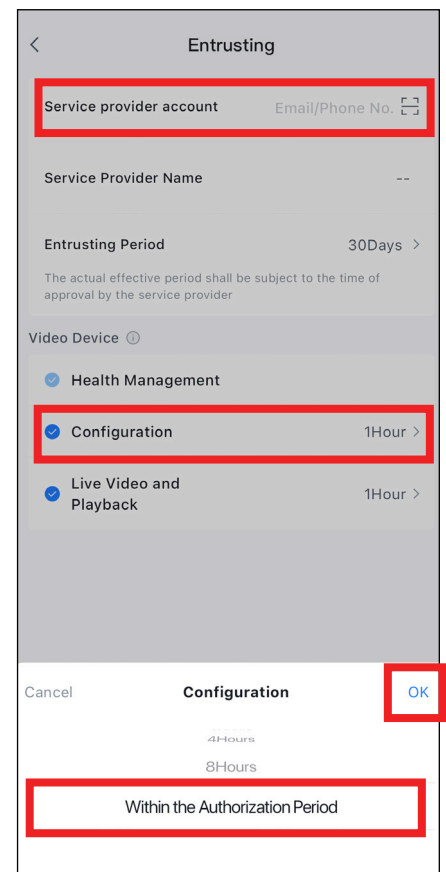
Entrusting

Service provider account
Email/Phone No.

Service Provider Name
--

Entrusting Period
30Days

The actual effective period shall be subject to the time of approval by the service provider

Video Device

Health Management

Configuration
1Hour

Live Video and Playback
1Hour

Cancel
Configuration
OK

4Hours
8Hours
Within the Authorization Period